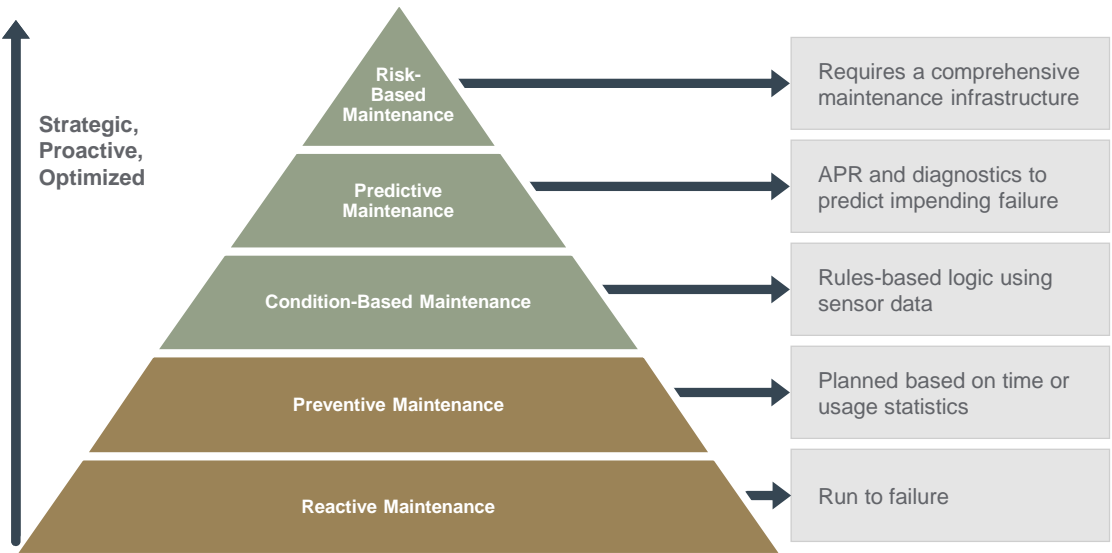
Strategic, Proactive, Optimized

Risk-Based Maintenance

Requires a comprehensive maintenance infrastructure

Predictive Maintenance

APR and diagnostics to predict impending failure

Condition-Based Maintenance

Rules-based logic using sensor data

Preventive Maintenance

Planned based on time or usage statistics

Reactive Maintenance

Run to failure